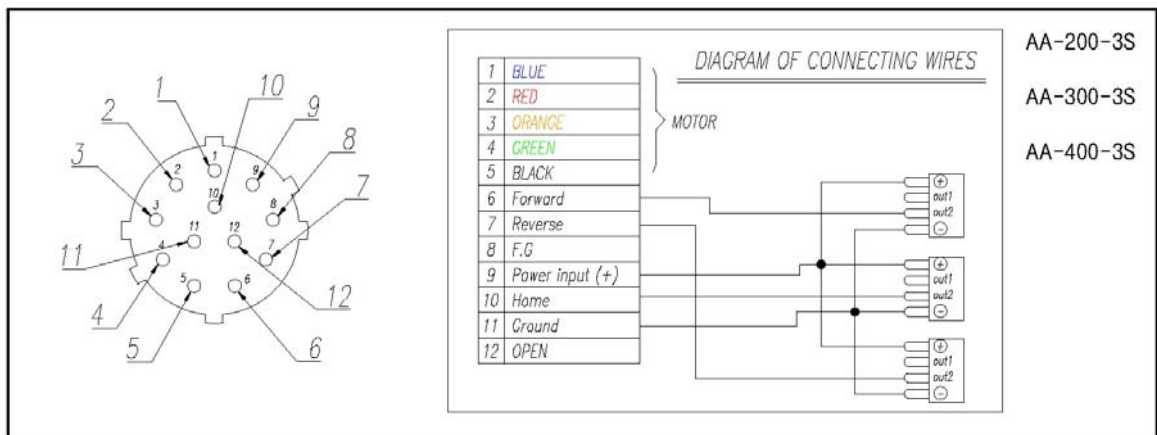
1
10
9
2
8
3
7
11
12
4
5
6
1
2
3
4
5
6
7
8
9
10
11
12

DIAGRAM OF CONNECTING WIRES

| 1 | BLUE |
|---|---|
| 2 | RED |
| 3 | ORANGE |
| 4 | GREEN |
| 5 | BLACK |
| 6 | Forward |
| 7 | Reverse |
| 8 | F.G |
| 9 | Pawer input (+) |
| 10 | Home |
| 11 | Cround |
| 12 | OPEN |

MOTOR

⊕
out1
out2
⊖
⊕
out1
out2
⊖
⊕
out1
out2
⊖

AA-200-3S
AA-300-3S
AA-400-3S